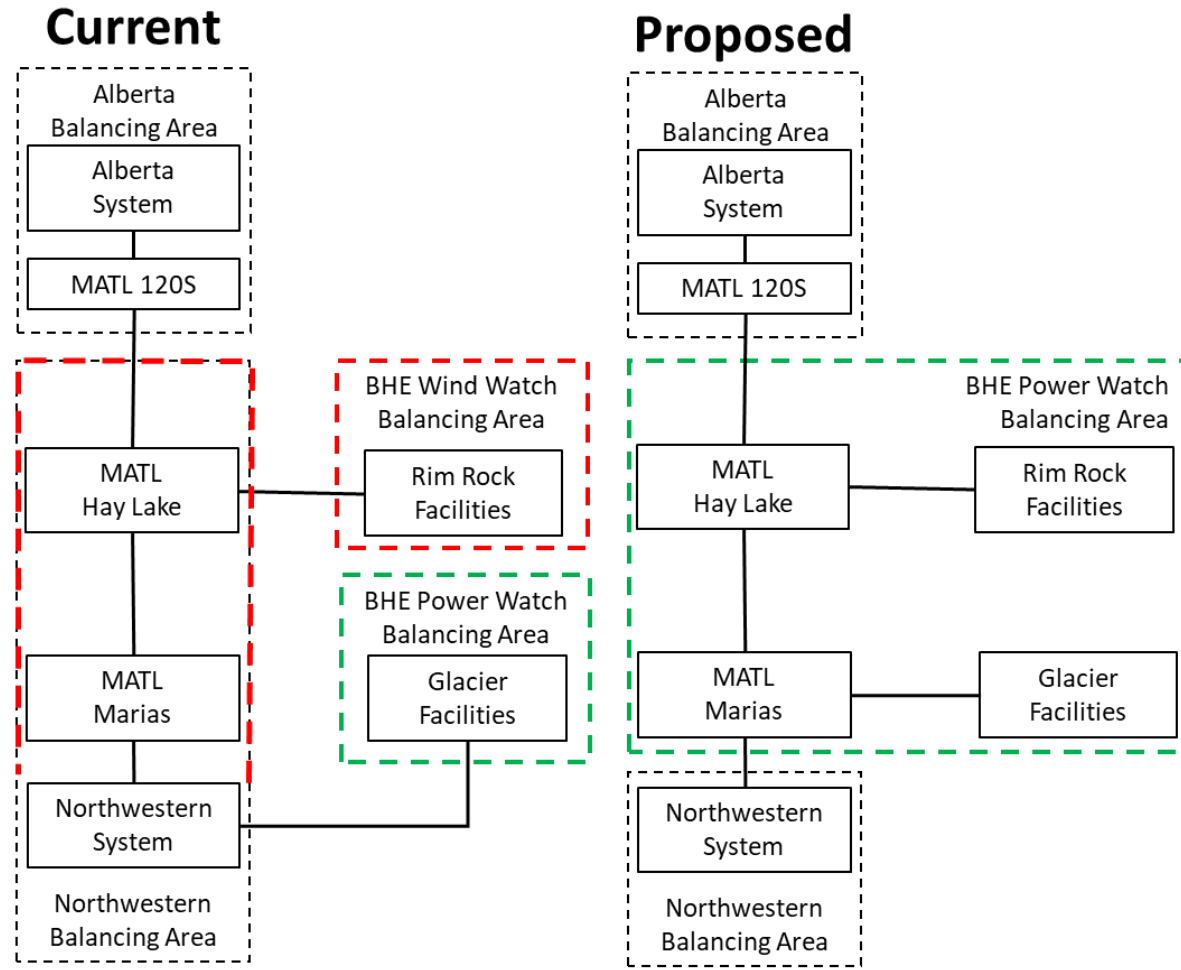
Current

Alberta Balancing Area

Alberta System

MATL 120S

MATL Hay Lake

BHE Wind Watch Balancing Area

Rim Rock Facilities

BHE Power Watch Balancing Area

Glacier Facilities

MATL Marias

Northwestern System

Northwestern Balancing Area

Proposed

Alberta Balancing Area

Alberta System

MATL 120S

BHE Power Watch Balancing Area

MATL Hay Lake

Rim Rock Facilities

MATL Marias

Glacier Facilities

Northwestern System

Northwestern Balancing Area